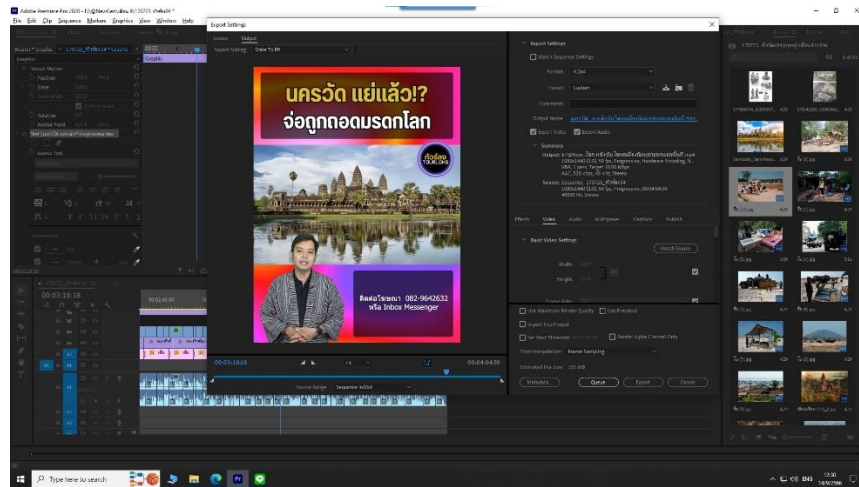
Adobe Premiere Pro 2020 - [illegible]

File Edit Clip Sequence Markers Graphics View Window Help

Export Settings

Source Output

Source Scaling: Scale To Fit

นครวัด แย่แล้ว!?

จ่อถูกถอดมรดกโลก

ติดต่อโฆษณา 082-9642632 หรือ Inbox Messenger

00:03:18:18

00:04:04:30

Source Range: Sequence In/Out

Export Settings

Match Sequence Settings

Format: H.264

Preset: Custom

Comments:

Output Name: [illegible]

Export Video Export Audio

Summary

Output: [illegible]

Source: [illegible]

Effects Video Audio Multiplexer Captions Publish

Basic Video Settings

Match Source

Width

Height

Use Maximum Render Quality Use Previews

Import into Project

Set Start Timecode

Render Alpha Channel Only

Time Interpolation: Frame Sampling

Estimated File Size: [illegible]

Metadata... Queue Export Cancel

00:03:18:18

Type here to search

ENG